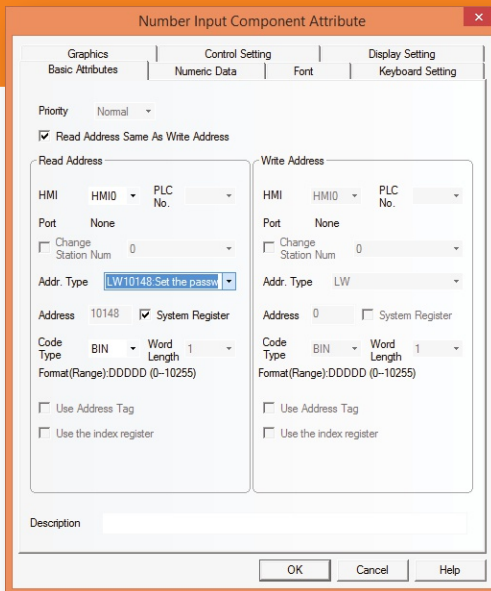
Number Input Component Attribute

Graphics
Control Setting
Display Setting
Basic Attributes
Numeric Data
Font
Keyboard Setting

Priority Normal

Read Address Same As Write Address

Read Address

HMI HMI0
PLC No.
Port None
Change Station Num 0
Addr. Type LW10148:Set the passw
Address 10148
System Register
Code Type BIN
Word Length 1
Format(Range):DDDDD (0--10255)
Use Address Tag
Use the index register

Write Address

HMI HMI0
PLC No.
Port None
Change Station Num 0
Addr. Type LW
Address 0
System Register
Code Type BIN
Word Length 1
Format(Range):DDDDD (0--10255)
Use Address Tag
Use the index register

Description

OK
Cancel
Help